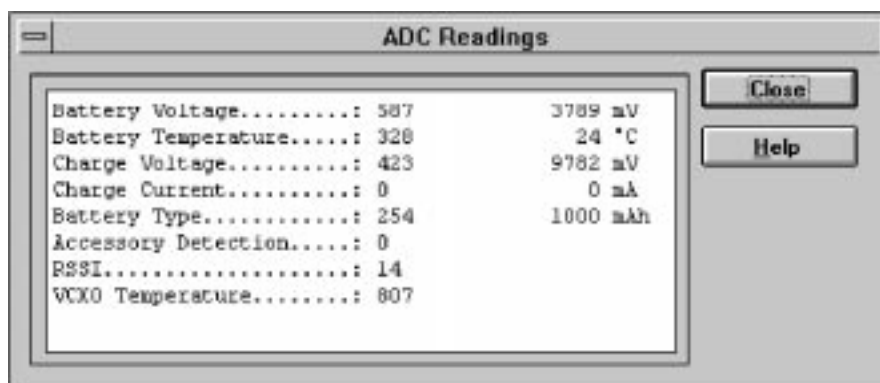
ADC Readings

Close

Help

| | | |
|---|---|---|
| Battery Voltage.........: | 587 | 3789 mV |
| Battery Temperature.....: | 328 | 24 °C |
| Charge Voltage..........: | 423 | 9782 mV |
| Charge Current..........: | 0 | 0 mA |
| Battery Type............: | 254 | 1000 mAh |
| Accessory Detection.....: | 0 | |
| RSSI....................: | 14 | |
| VCXO Temperature........: | 807 | |